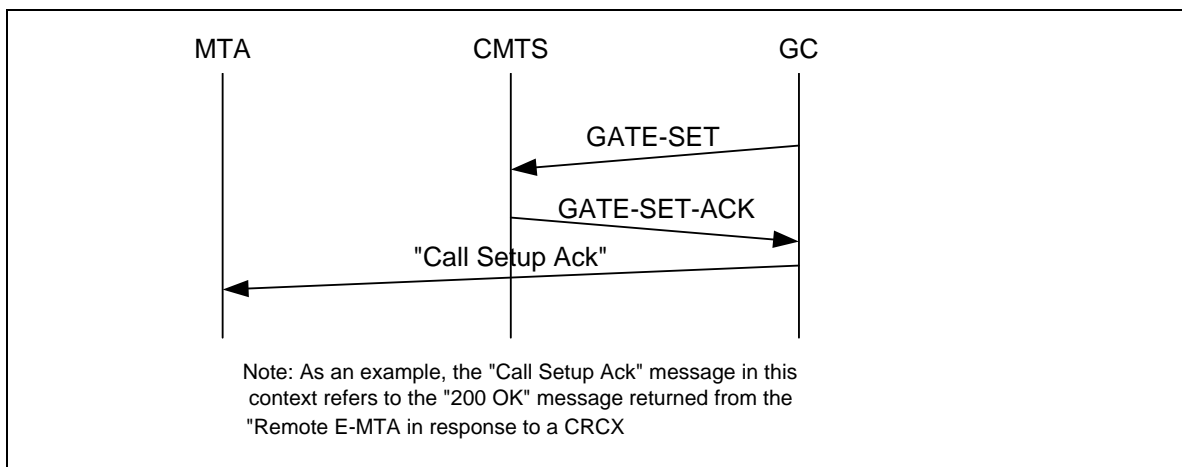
MTA

CMTS

GC

GATE-SET

GATE-SET-ACK

"Call Setup Ack"

Note: As an example, the "Call Setup Ack" message in this context refers to the "200 OK" message returned from the "Remote E-MTA in response to a CRCX